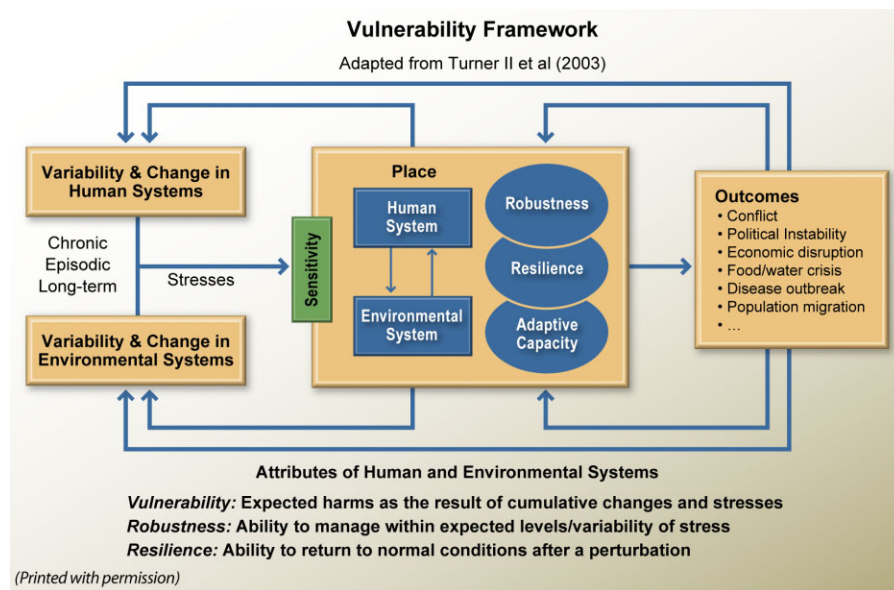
Vulnerability Framework

Adapted from Turner II et al (2003)

Variability & Change in Human Systems

Chronic
Episodic
Long-term

Stresses

Variability & Change in Environmental Systems

Sensitivity

Place

Human System

Environmental System

Robustness

Resilience

Adaptive Capacity

Outcomes
• Conflict
• Political Instability
• Economic disruption
• Food/water crisis
• Disease outbreak
• Population migration
• ...

Attributes of Human and Environmental Systems

*Vulnerability:* Expected harms as the result of cumulative changes and stresses
*Robustness:* Ability to manage within expected levels/variability of stress
*Resilience:* Ability to return to normal conditions after a perturbation

(Printed with permission)